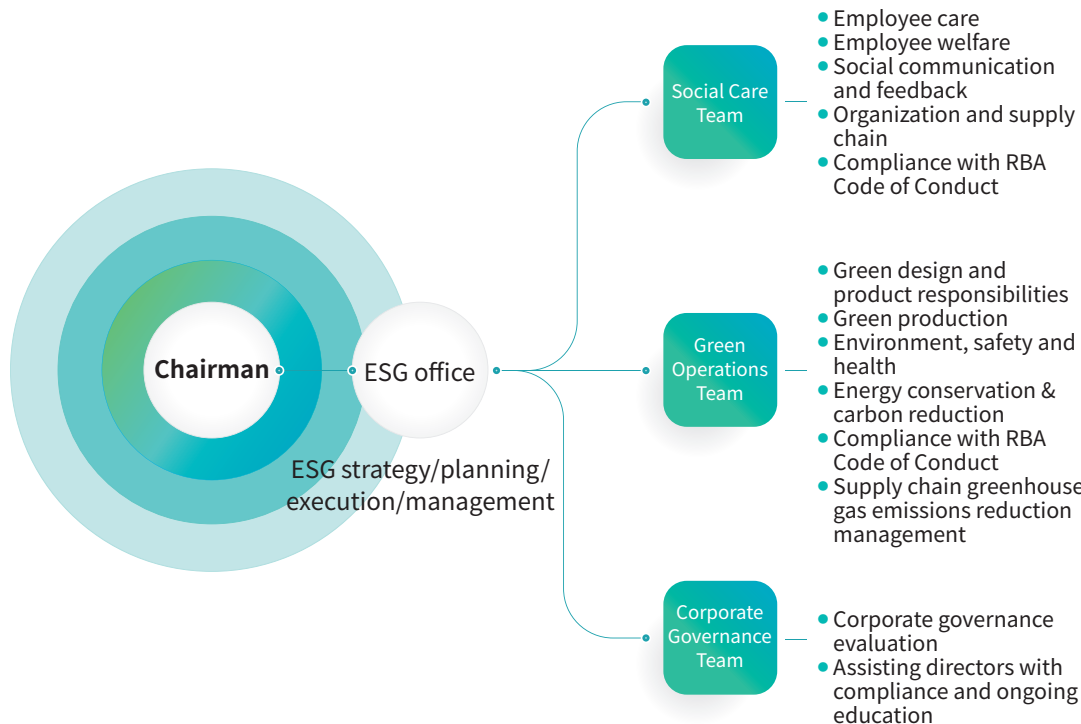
Chairman

ESG office

ESG strategy/planning/ execution/management

Social Care Team

- Employee care
- Employee welfare
- Social communication and feedback
- Organization and supply chain
- Compliance with RBA Code of Conduct

Green Operations Team

- Green design and product responsibilities
- Green production
- Environment, safety and health
- Energy conservation & carbon reduction
- Compliance with RBA Code of Conduct
- Supply chain greenhouse gas emissions reduction management

Corporate Governance Team

- Corporate governance evaluation
- Assisting directors with compliance and ongoing education